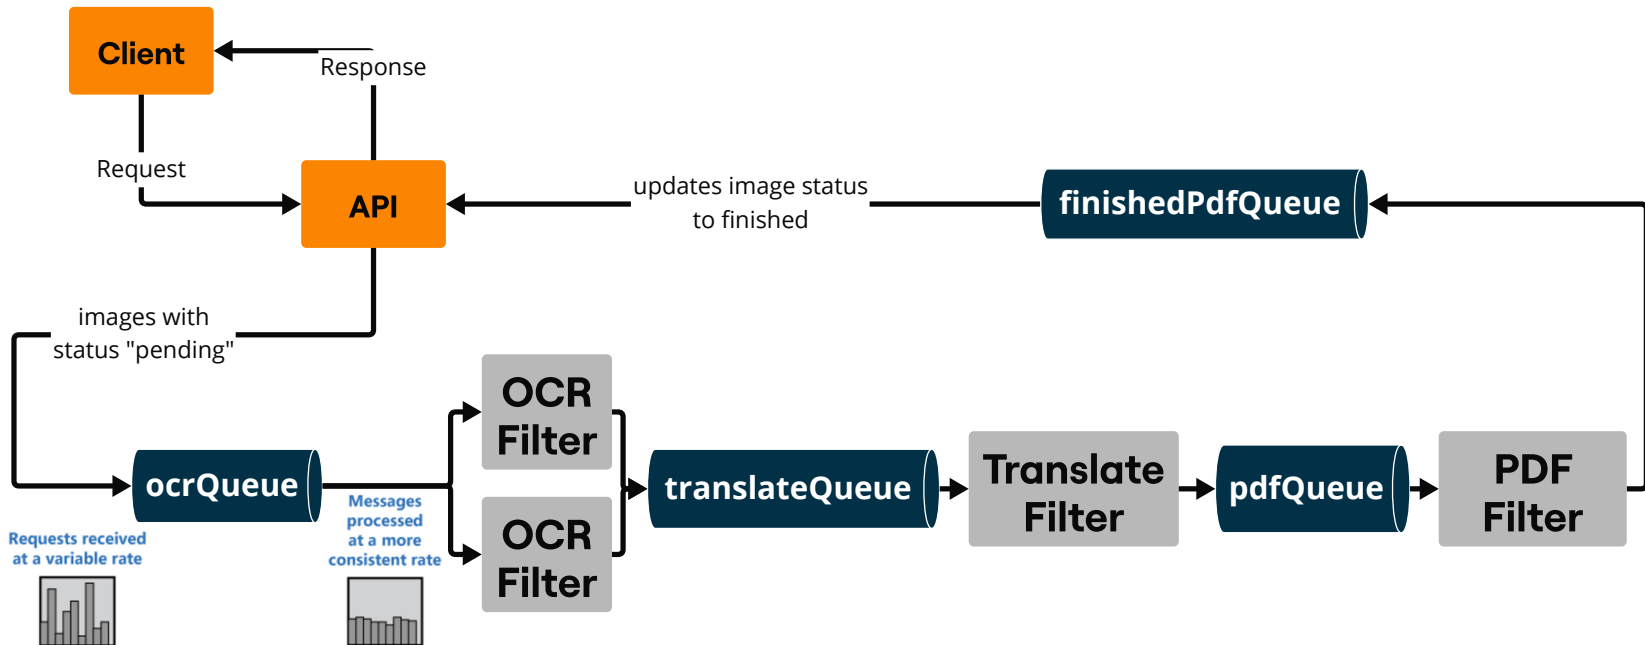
Client

Response

Request

API

updates image status to finished

finishedPdfQueue

images with status "pending"

OCR Filter

OCR Filter

ocrQueue

Requests received at a variable rate

Messages processed at a more consistent rate

translateQueue

Translate Filter

pdfQueue

PDF Filter